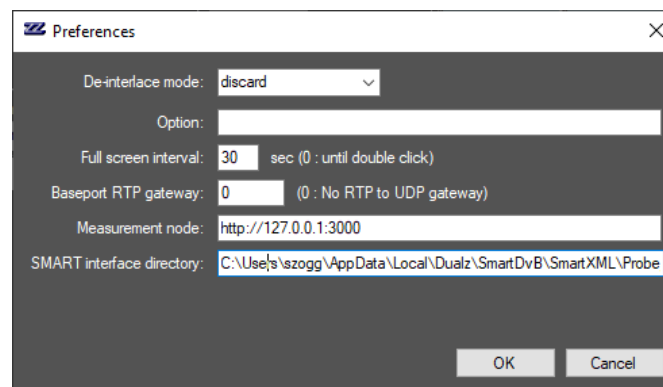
Preferences

De-interlace mode: discard

Option:

Full screen interval: 30 sec (0 : until double click)

Baseport RTP gateway: 0 (0 : No RTP to UDP gateway)

Measurement node: http://127.0.0.1:3000

SMART interface directory: C:\Users\szogg\AppData\Local\Dualz\SmartDvB\SmartXML\Probe

OK Cancel